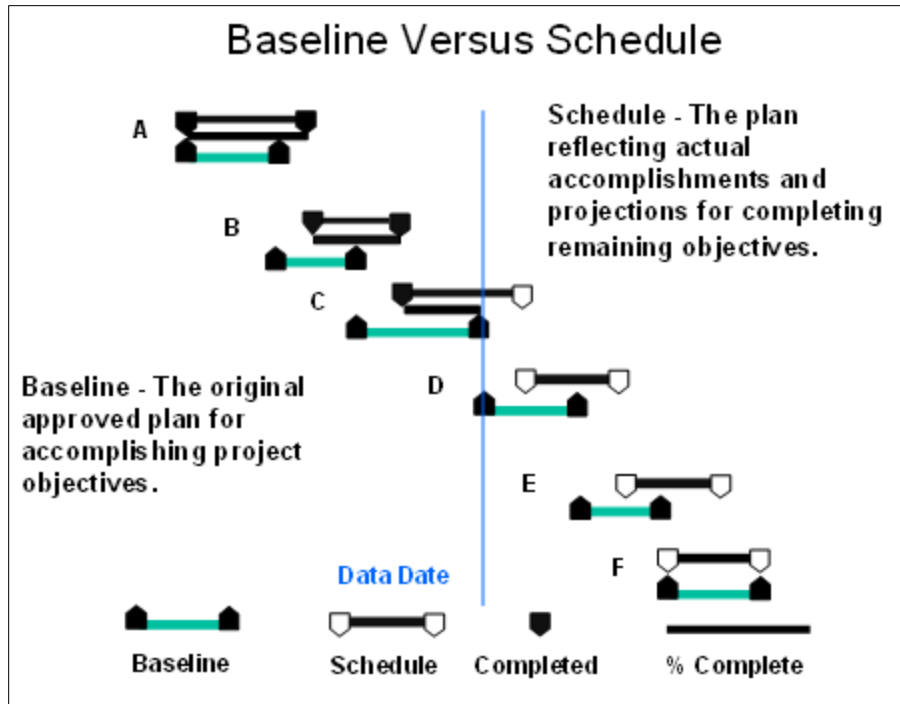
Baseline Versus Schedule

A

B

C

D

E

F

Schedule - The plan reflecting actual accomplishments and projections for completing remaining objectives.

Baseline - The original approved plan for accomplishing project objectives.

Data Date

Baseline

Schedule

Completed

% Complete